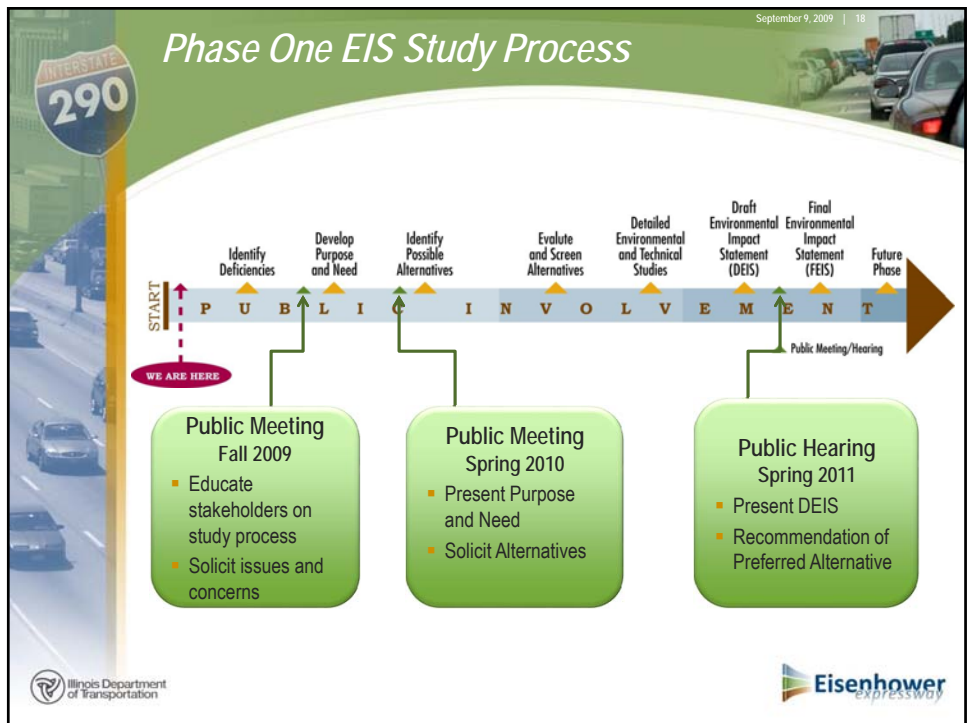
September 9, 2009 | 18

INTERSTATE 290

Phase One EIS Study Process

Identify Deficiencies

Develop Purpose and Need

Identify Possible Alternatives

Evalute and Screen Alternatives

Detailed Environmental and Technical Studies

Draft Environmental Impact Statement (DEIS)

Final Environmental Impact Statement (FEIS)

Future Phase

START

P U B L I C I N V O L V E M E N T

WE ARE HERE

Public Meeting/Hearing

Public Meeting
Fall 2009
- Educate stakeholders on study process
- Solicit issues and concerns

Public Meeting
Spring 2010
- Present Purpose and Need
- Solicit Alternatives

Public Hearing
Spring 2011
- Present DEIS
- Recommendation of Preferred Alternative

Illinois Department of Transportation

Eisenhower expressway